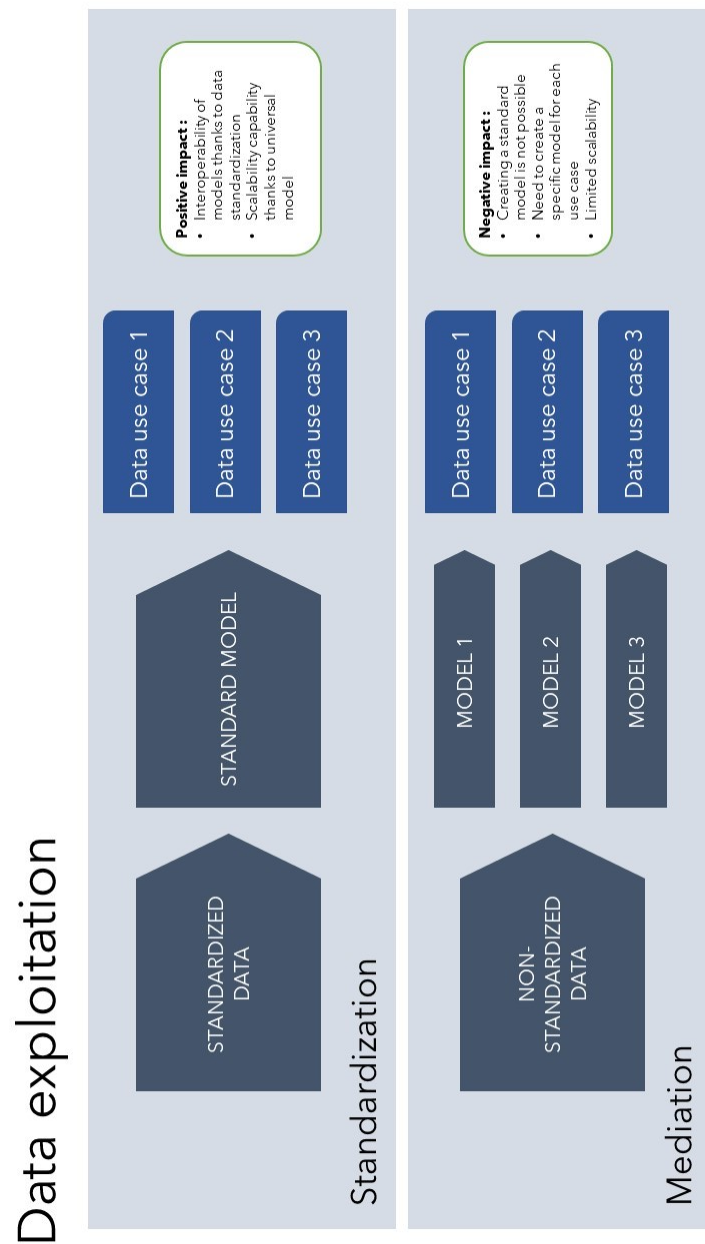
Data exploitation

Standardization

STANDARDIZED DATA

STANDARD MODEL

Data use case 1

Data use case 2

Data use case 3

Positive impact :
• Interoperability of models thanks to data standardization
• Scalability capability thanks to universal model

Mediation

NON-STANDARDIZED DATA

MODEL 1

MODEL 2

MODEL 3

Data use case 1

Data use case 2

Data use case 3

Negative impact :
• Creating a standard model is not possible
• Need to create a specific model for each use case
• Limited scalability